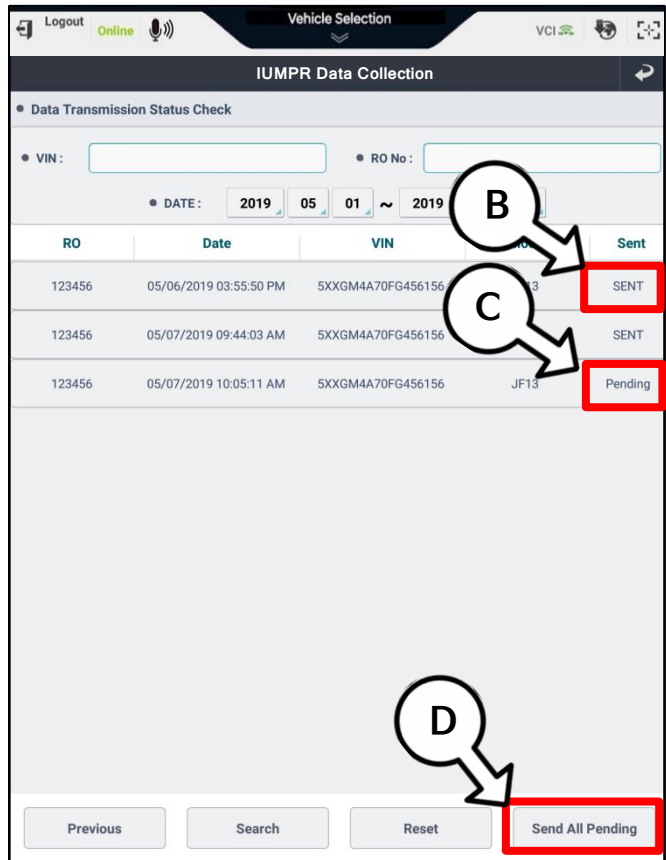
Logout Online

Vehicle Selection

VCI

IUMPR Data Collection

Data Transmission Status Check

VIN :

RO No :

DATE : 2019 05 01 ~ 2019 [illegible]

B

C

| RO | Date | VIN | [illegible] | Sent |
|---|---|---|---|---|
| 123456 | 05/06/2019 03:55:50 PM | 5XXGM4A70FG456156 | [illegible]13 | SENT |
| 123456 | 05/07/2019 09:44:03 AM | 5XXGM4A70FG456156 | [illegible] | SENT |
| 123456 | 05/07/2019 10:05:11 AM | 5XXGM4A70FG456156 | JF13 | Pending |

D

Previous

Search

Reset

Send All Pending